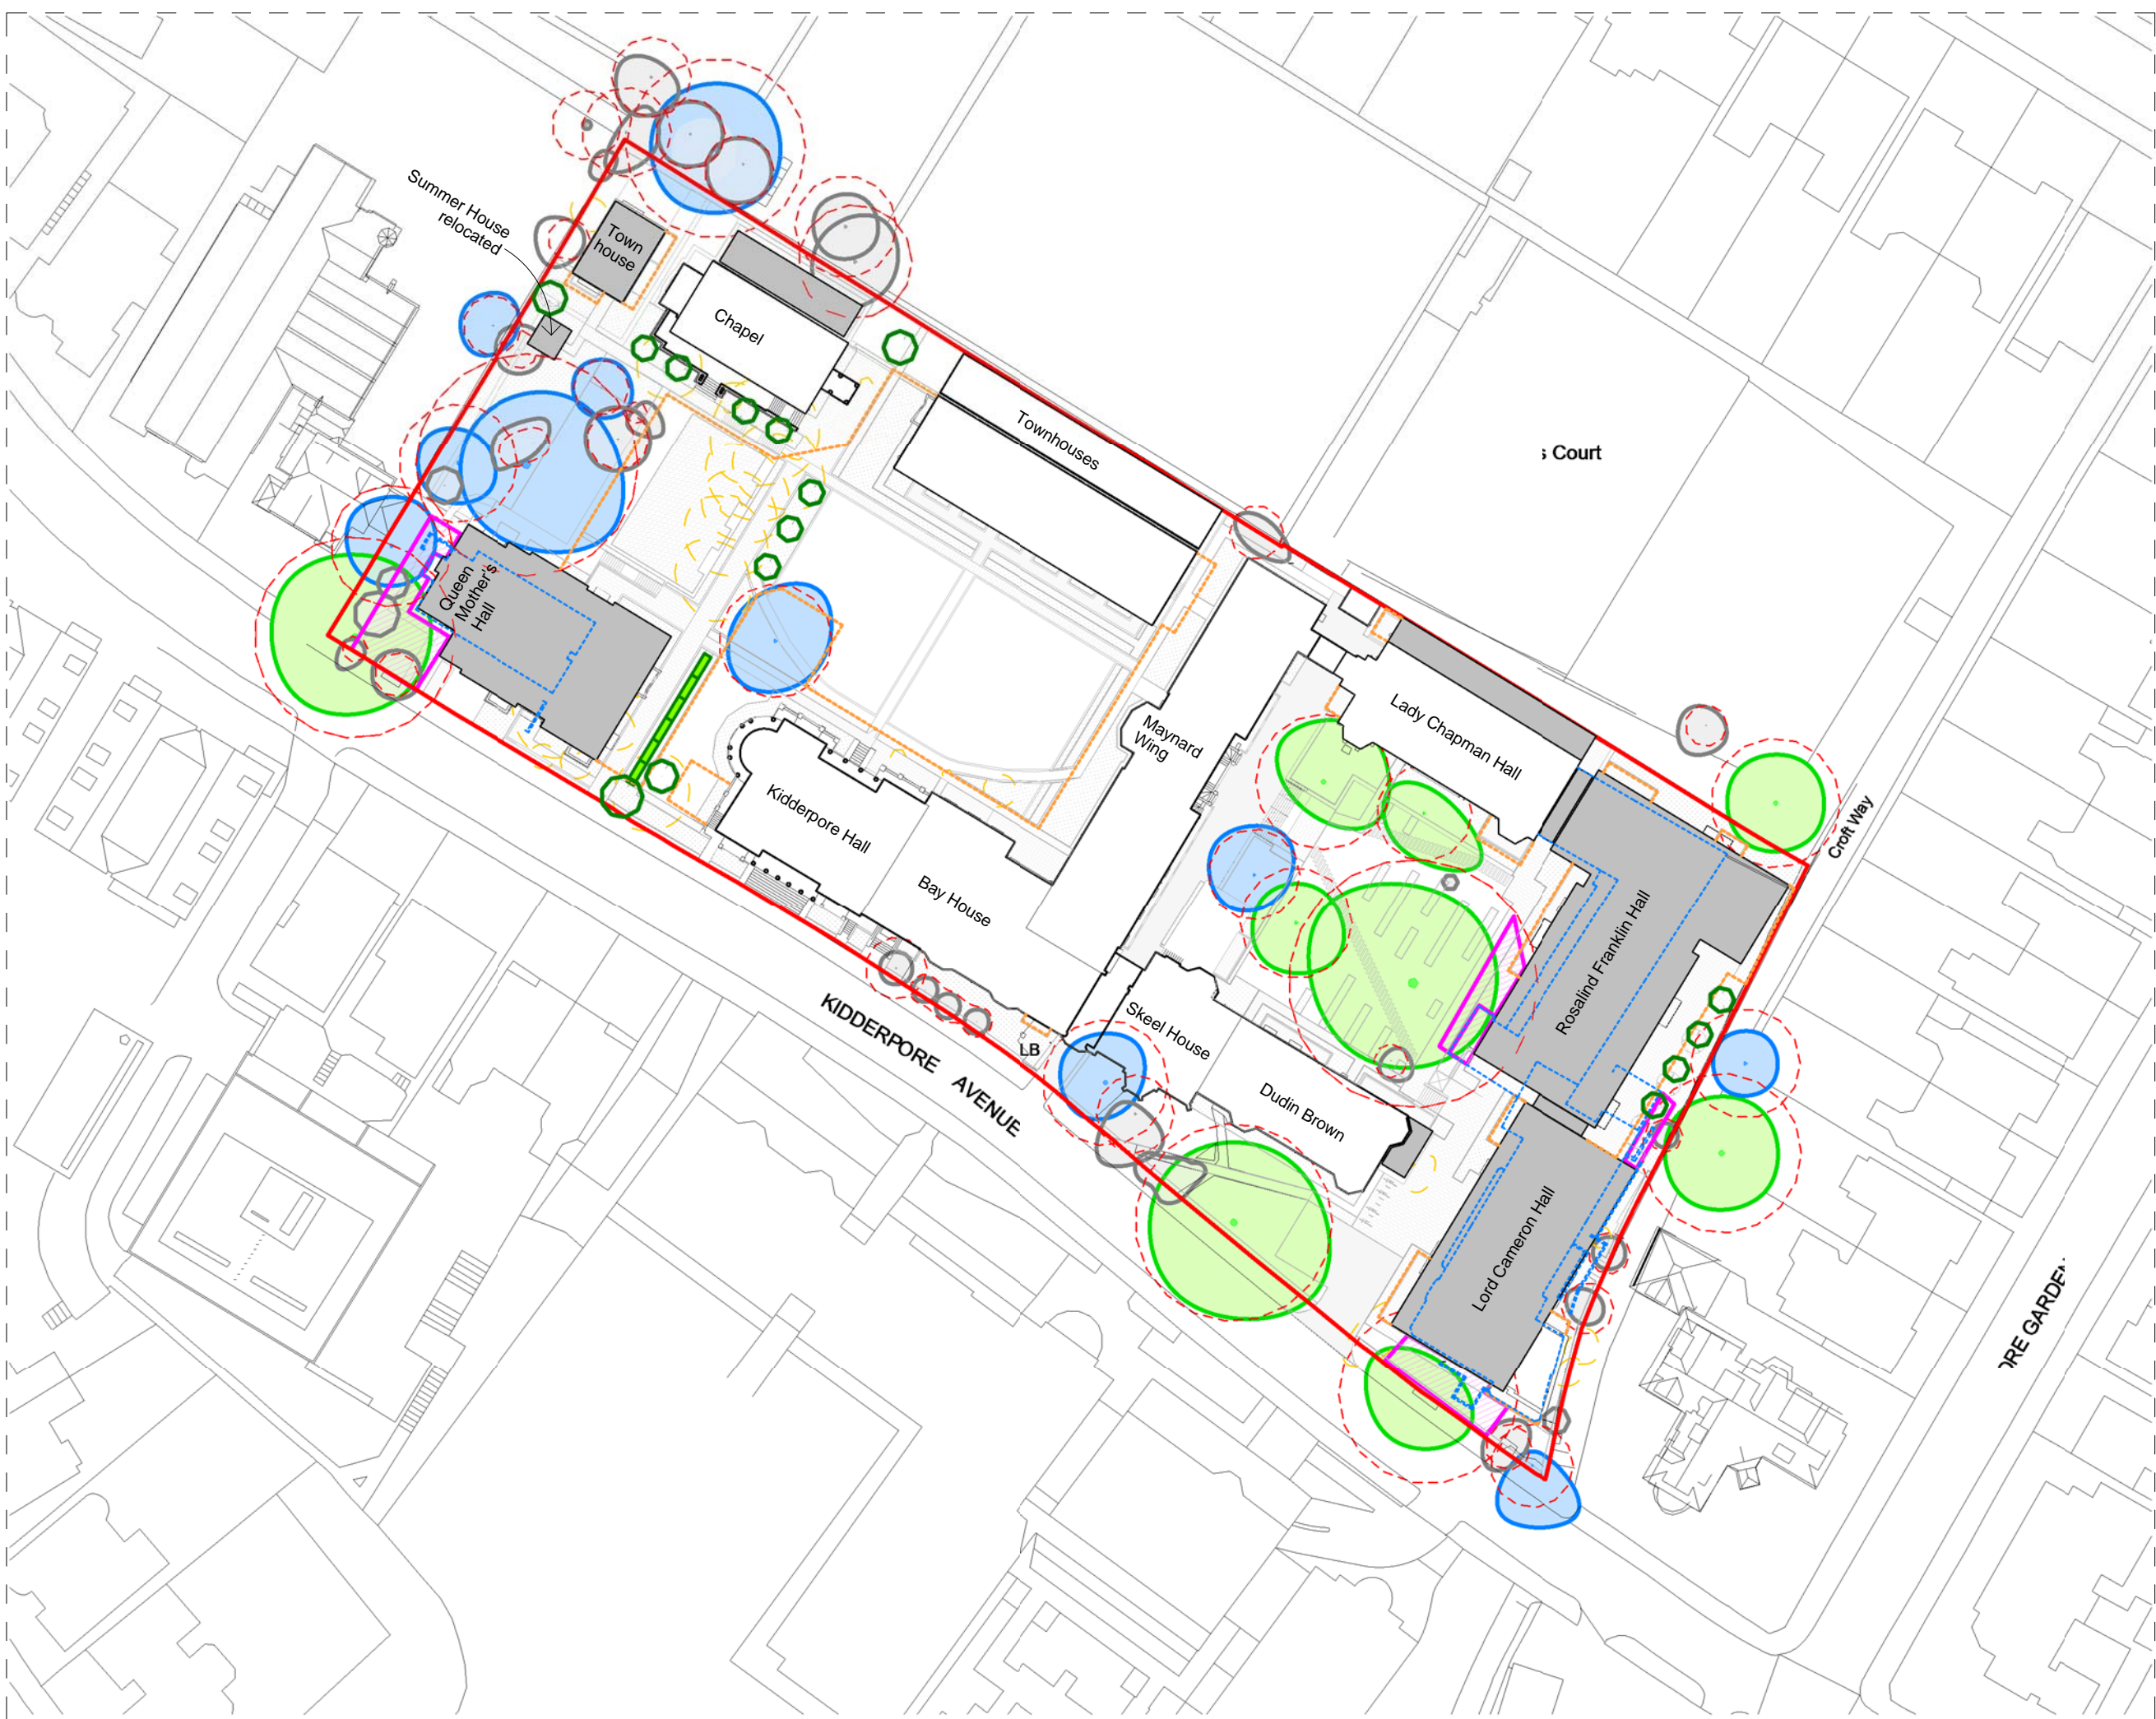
Summer House relocated

Town house

Chapel

Townhouses

s Court

Queen Mother's Hall

Maynard Wing

Lady Chapman Hall

Kidderpore Hall

Bay House

Croft Way

Rosalind Franklin Hall

KIDDERPORE AVENUE

LB

Skeel House

Dudin Brown

Lord Cameron Hall

RE GARDE